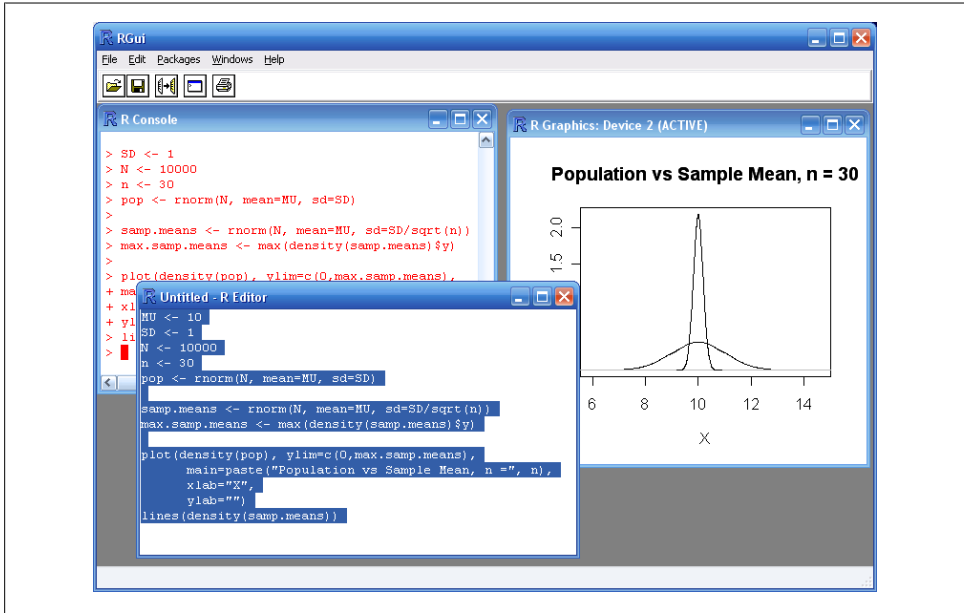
RGui

File Edit Packages Windows Help

R Console

> SD <- 1
> N <- 10000
> n <- 30
> pop <- rnorm(N, mean=MU, sd=SD)
>
> samp.means <- rnorm(N, mean=MU, sd=SD/sqrt(n))
> max.samp.means <- max(density(samp.means)$y)
>
> plot(density(pop), ylim=c(0,max.samp.means),
+ ma
+ xl
+ yl
> li
>

R Graphics: Device 2 (ACTIVE)

Population vs Sample Mean, n = 30

2.0
1.5

6 8 10 12 14

X

Untitled - R Editor

MU <- 10
SD <- 1
N <- 10000
n <- 30
pop <- rnorm(N, mean=MU, sd=SD)

samp.means <- rnorm(N, mean=MU, sd=SD/sqrt(n))
max.samp.means <- max(density(samp.means)$y)

plot(density(pop), ylim=c(0,max.samp.means),
main=paste("Population vs Sample Mean, n =", n),
xlab="X",
ylab="")
lines(density(samp.means))